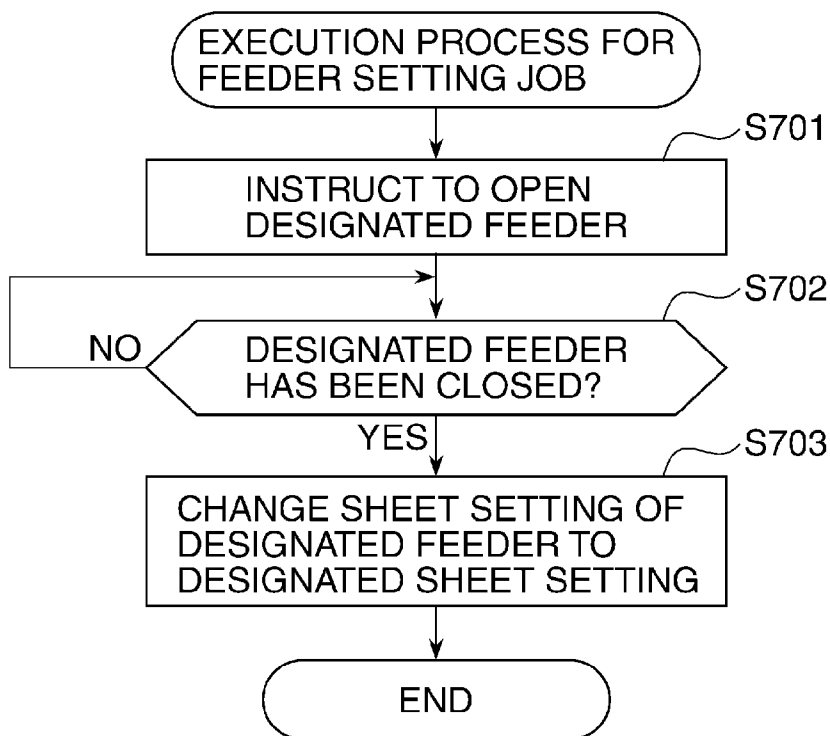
EXECUTION PROCESS FOR FEEDER SETTING JOB

S701

INSTRUCT TO OPEN DESIGNATED FEEDER

S702

NO

DESIGNATED FEEDER HAS BEEN CLOSED?

YES

S703

CHANGE SHEET SETTING OF DESIGNATED FEEDER TO DESIGNATED SHEET SETTING

END